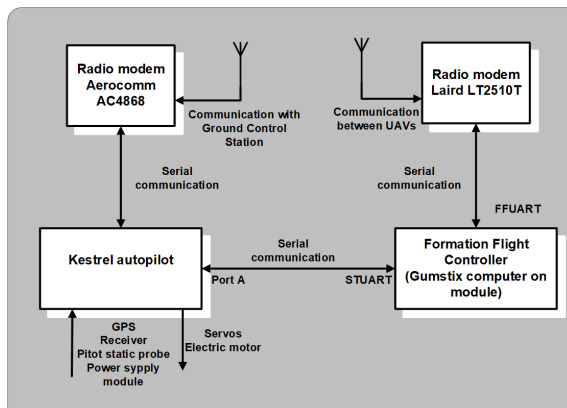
Radio modem Aerocomm AC4868

Communication with Ground Control Station

Communication between UAVs

Radio modem Laird LT2510T

Serial communication

Serial communication

FFUART

Kestrel autopilot

Serial communication

Port A

STUART

Formation Flight Controller (Gumstix computer on module)

GPS Receiver Pitot static probe Power sypply module

Servos Electric motor